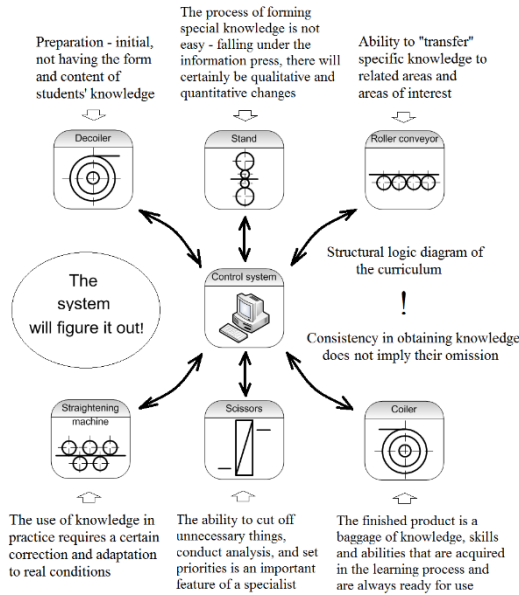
Preparation - initial, not having the form and content of students' knowledge

The process of forming special knowledge is not easy - falling under the information press, there will certainly be qualitative and quantitative changes

Ability to "transfer" specific knowledge to related areas and areas of interest

Decoiler

Stand

Roller conveyor

Control system

The system will figure it out!

Structural logic diagram of the curriculum

!

Consistency in obtaining knowledge does not imply their omission

Straightening machine

Scissors

Coiler

The use of knowledge in practice requires a certain correction and adaptation to real conditions

The ability to cut off unnecessary things, conduct analysis, and set priorities is an important feature of a specialist

The finished product is a baggage of knowledge, skills and abilities that are acquired in the learning process and are always ready for use